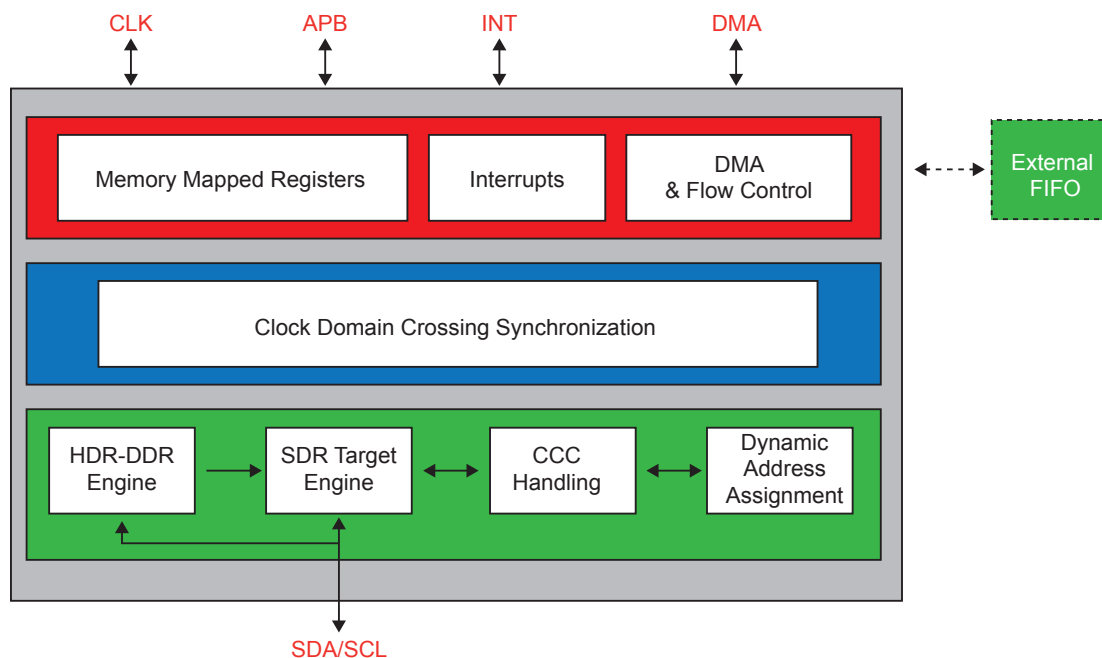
CLK

APB

INT

DMA

Memory Mapped Registers

Interrupts

DMA & Flow Control

External FIFO

Clock Domain Crossing Synchronization

HDR-DDR Engine

SDR Target Engine

CCC Handling

Dynamic Address Assignment

SDA/SCL